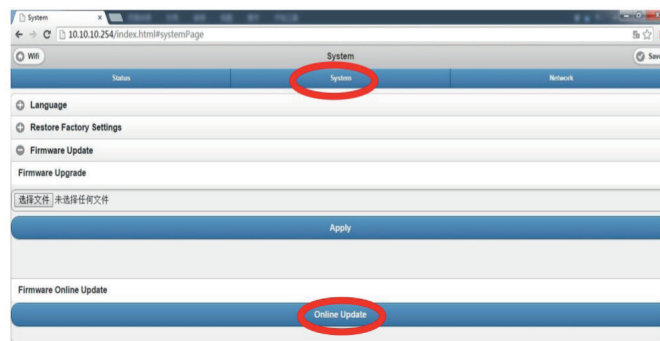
System ×

10.10.10.254/index.html#systemPage

Wifi

System

Sav

Status

System

Network

Language

Restore Factory Settings

Firmware Update

Firmware Upgrade

选择文件 未选择任何文件

Apply

Firmware Online Update

Online Update